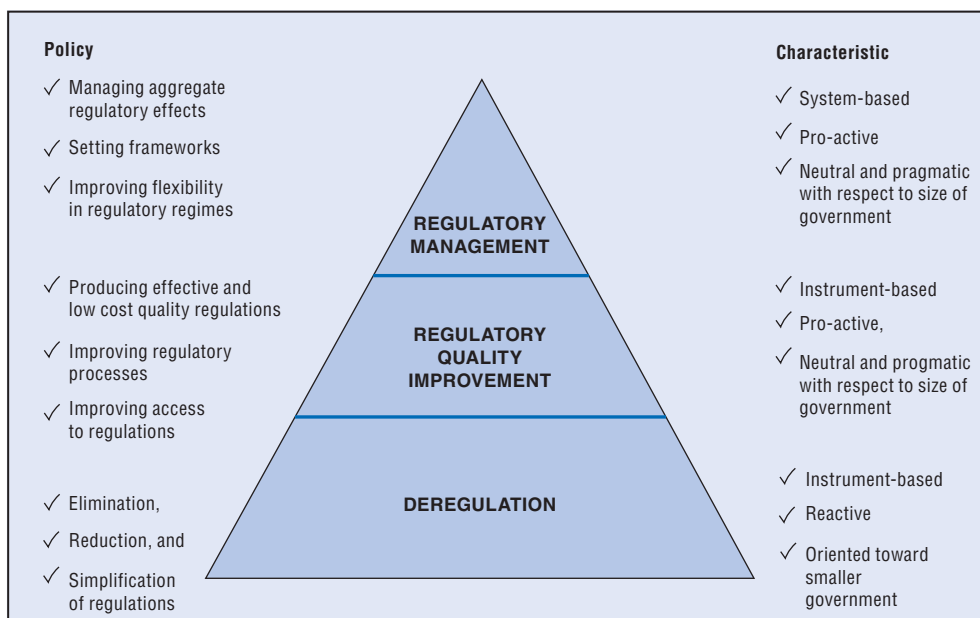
Policy

✓ Managing aggregate regulatory effects

✓ Setting frameworks

✓ Improving flexibility in regulatory regimes

✓ Producing effective and low cost quality regulations

✓ Improving regulatory processes

✓ Improving access to regulations

✓ Elimination,

✓ Reduction, and

✓ Simplification of regulations

REGULATORY MANAGEMENT

REGULATORY QUALITY IMPROVEMENT

DEREGULATION

Characteristic

✓ System-based

✓ Pro-active

✓ Neutral and pragmatic with respect to size of government

✓ Instrument-based

✓ Pro-active,

✓ Neutral and progmatic with respect to size of government

✓ Instrument-based

✓ Reactive

✓ Oriented toward smaller government